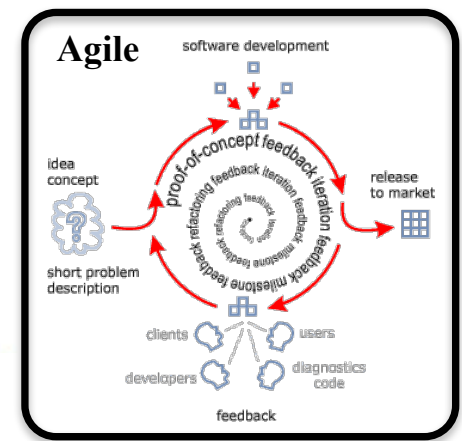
Agile

software development

idea concept

short problem description

release to market

proof-of-concept feedback iteration feedback milestone feedback refactoring feedback iteration feedback milestone feedback refactoring feedback

clients

users

developers

diagnostics code

feedback